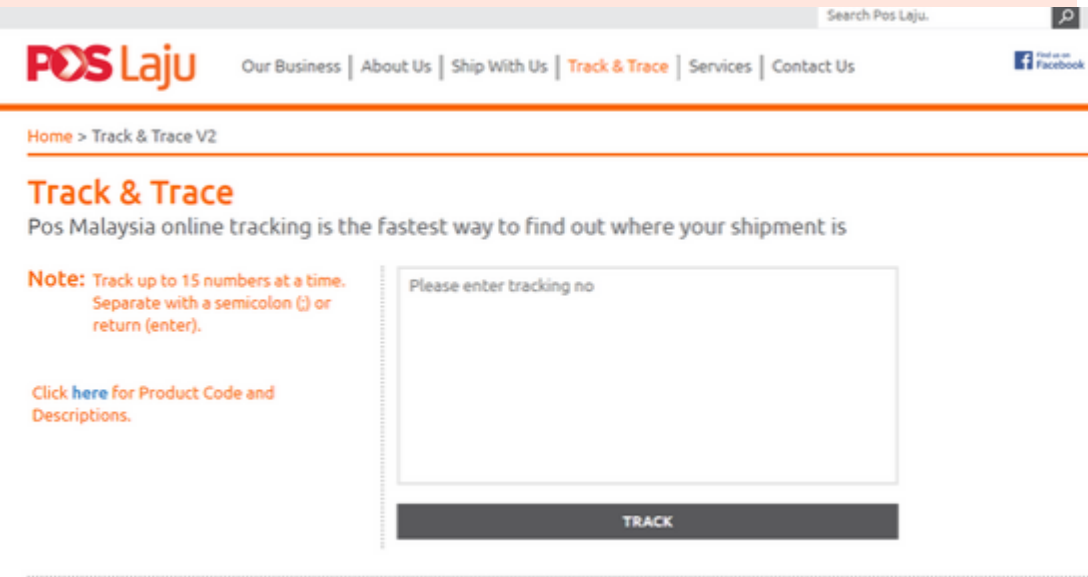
Search Pos Laju.

POS Laju

Our Business | About Us | Ship With Us | Track & Trace | Services | Contact Us

Find us on Facebook

Home > Track & Trace V2

Track & Trace

Pos Malaysia online tracking is the fastest way to find out where your shipment is

Note: Track up to 15 numbers at a time. Separate with a semicolon (;) or return (enter).

Click here for Product Code and Descriptions.

Please enter tracking no

TRACK